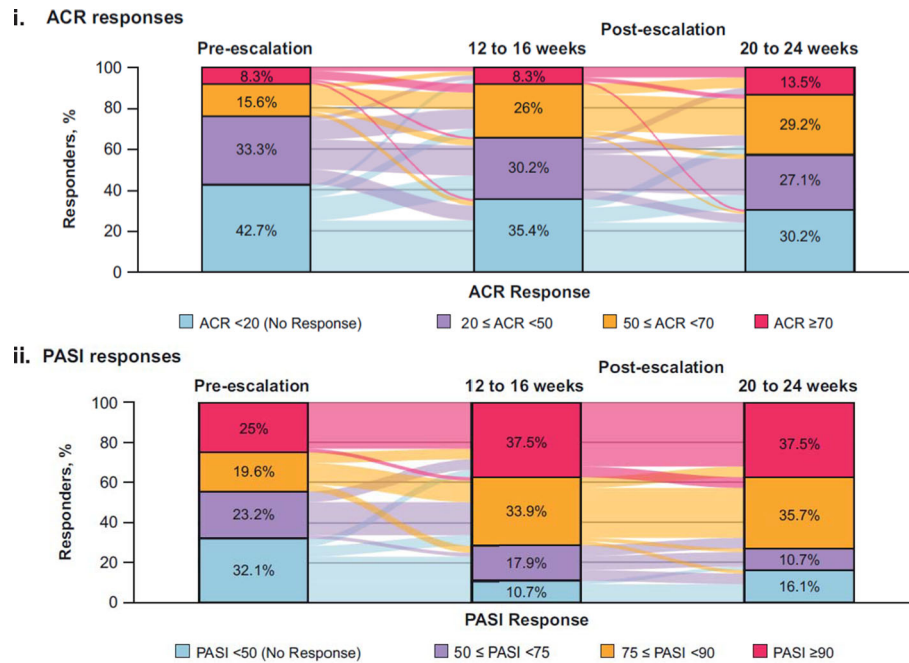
i. ACR responses

Post-escalation

Pre-escalation

12 to 16 weeks

20 to 24 weeks

Responders, %

100
80
60
40
20
0

8.3%
15.6%
33.3%
42.7%

8.3%
26%
30.2%
35.4%

13.5%
29.2%
27.1%
30.2%

ACR Response

ACR <20 (No Response)   20 ≤ ACR <50   50 ≤ ACR <70   ACR ≥70

ii. PASI responses

Post-escalation

Pre-escalation

12 to 16 weeks

20 to 24 weeks

Responders, %

100
80
60
40
20
0

25%
19.6%
23.2%
32.1%

37.5%
33.9%
17.9%
10.7%

37.5%
35.7%
10.7%
16.1%

PASI Response

PASI <50 (No Response)   50 ≤ PASI <75   75 ≤ PASI <90   PASI ≥90